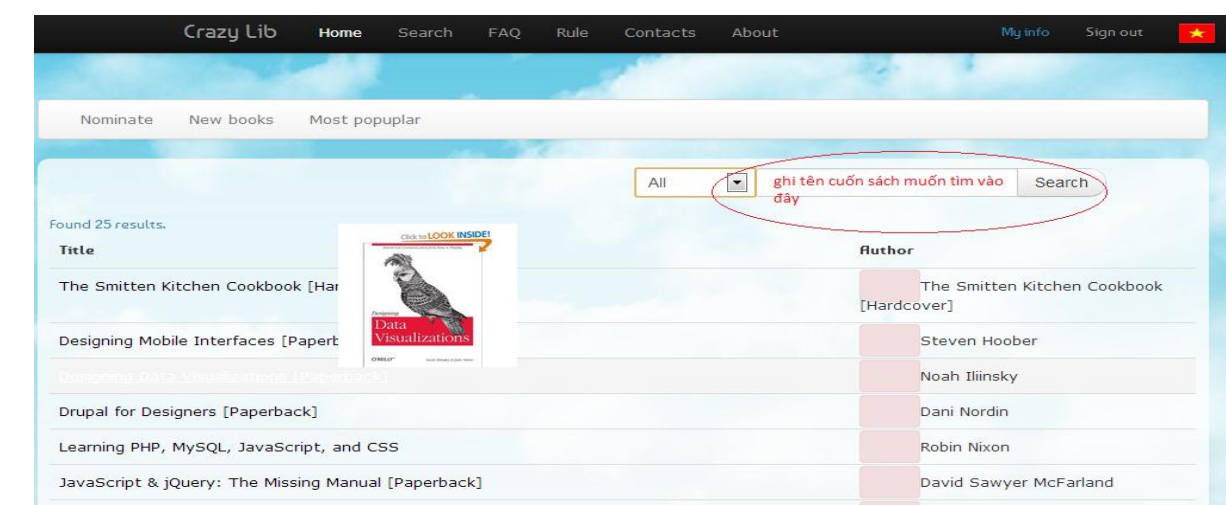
Crazy Lib Home Search FAQ Rule Contacts About My info Sign out

Nominate New books Most popuplar

All ghi tên cuốn sách muốn tìm vào đây Search

Found 25 results.

| Title | Author |
|---|---|
| The Smitten Kitchen Cookbook [Har | The Smitten Kitchen Cookbook [Hardcover] |
| Designing Mobile Interfaces [Paperb | Steven Hoober |
| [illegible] | Noah Iliinsky |
| Drupal for Designers [Paperback] | Dani Nordin |
| Learning PHP, MySQL, JavaScript, and CSS | Robin Nixon |
| JavaScript & jQuery: The Missing Manual [Paperback] | David Sawyer McFarland |

Click to LOOK INSIDE!
Designing Data Visualizations
O'REILLY